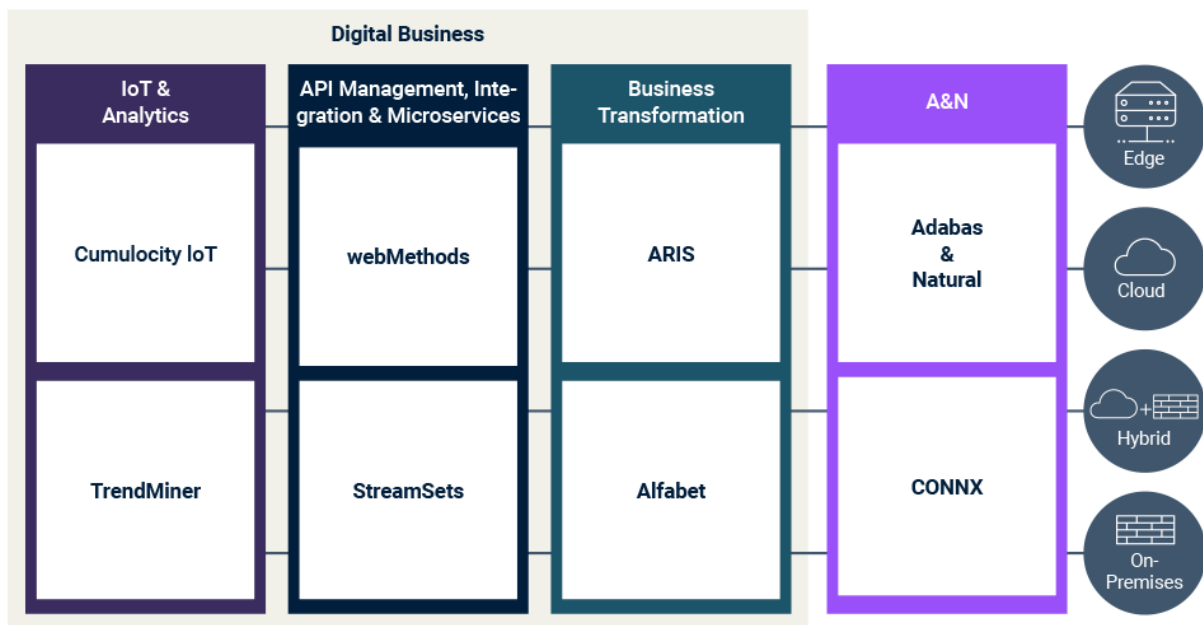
Digital Business

IoT & Analytics

Cumulocity IoT

TrendMiner

API Management, Integration & Microservices

webMethods

StreamSets

Business Transformation

ARIS

Alfabet

A&N

Adabas & Natural

CONNX

Edge

Cloud

Hybrid

On-Premises